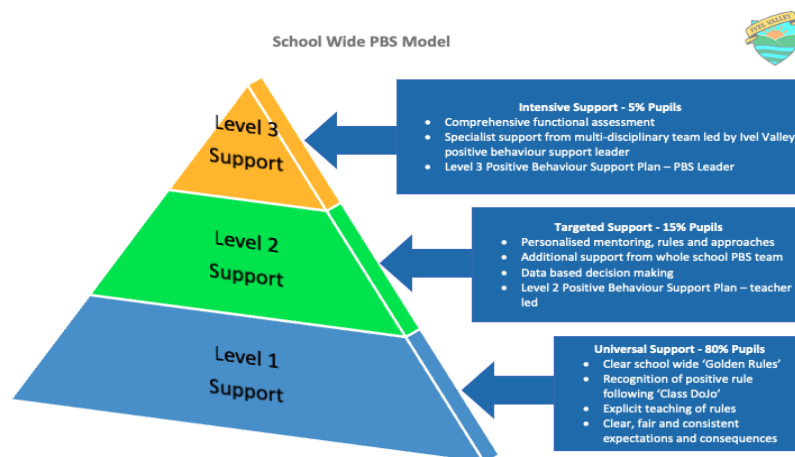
School Wide PBS Model

IVEL VALLEY

Level 3 Support

Level 2 Support

Level 1 Support

Intensive Support - 5% Pupils
- Comprehensive functional assessment
- Specialist support from multi-disciplinary team led by Ivel Valley positive behaviour support leader
- Level 3 Positive Behaviour Support Plan – PBS Leader

Targeted Support - 15% Pupils
- Personalised mentoring, rules and approaches
- Additional support from whole school PBS team
- Data based decision making
- Level 2 Positive Behaviour Support Plan – teacher led

Universal Support - 80% Pupils
- Clear school wide 'Golden Rules'
- Recognition of positive rule following 'Class DoJo'
- Explicit teaching of rules
- Clear, fair and consistent expectations and consequences